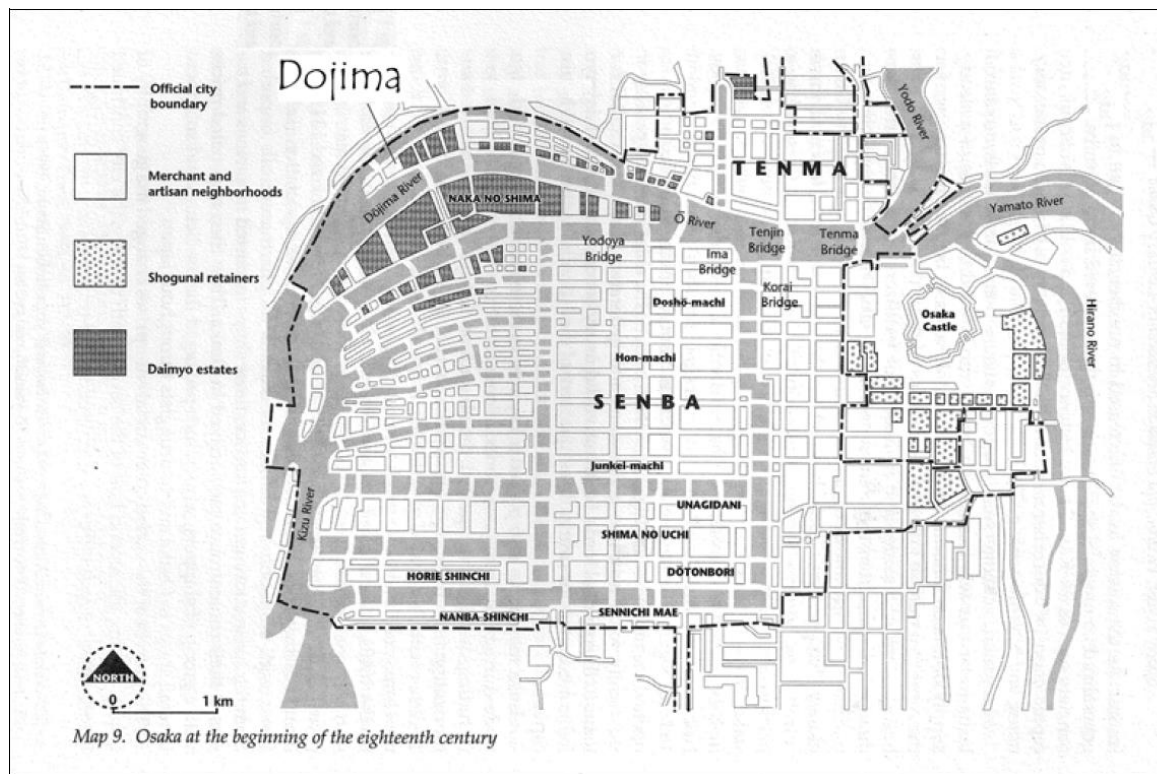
Official city boundary

Merchant and artisan neighborhoods

Shogunal retainers

Daimyo estates

Dojima

Dōjima River

NAKA NO SHIMA

TENMA

Yodo River

Yamato River

Ō River

Tenjin Bridge

Tenma Bridge

Yodoya Bridge

Ima Bridge

Korai Bridge

Doshō-machi

Osaka Castle

Hirano River

Hon-machi

SENBA

Junkei-machi

Kizu River

UNAGIDANI

SHIMA NO UCHI

HORIE SHINCHI

DŌTONBORI

NANBA SHINCHI

SENNICHI MAE

NORTH

0

1 km

Map 9. Osaka at the beginning of the eighteenth century